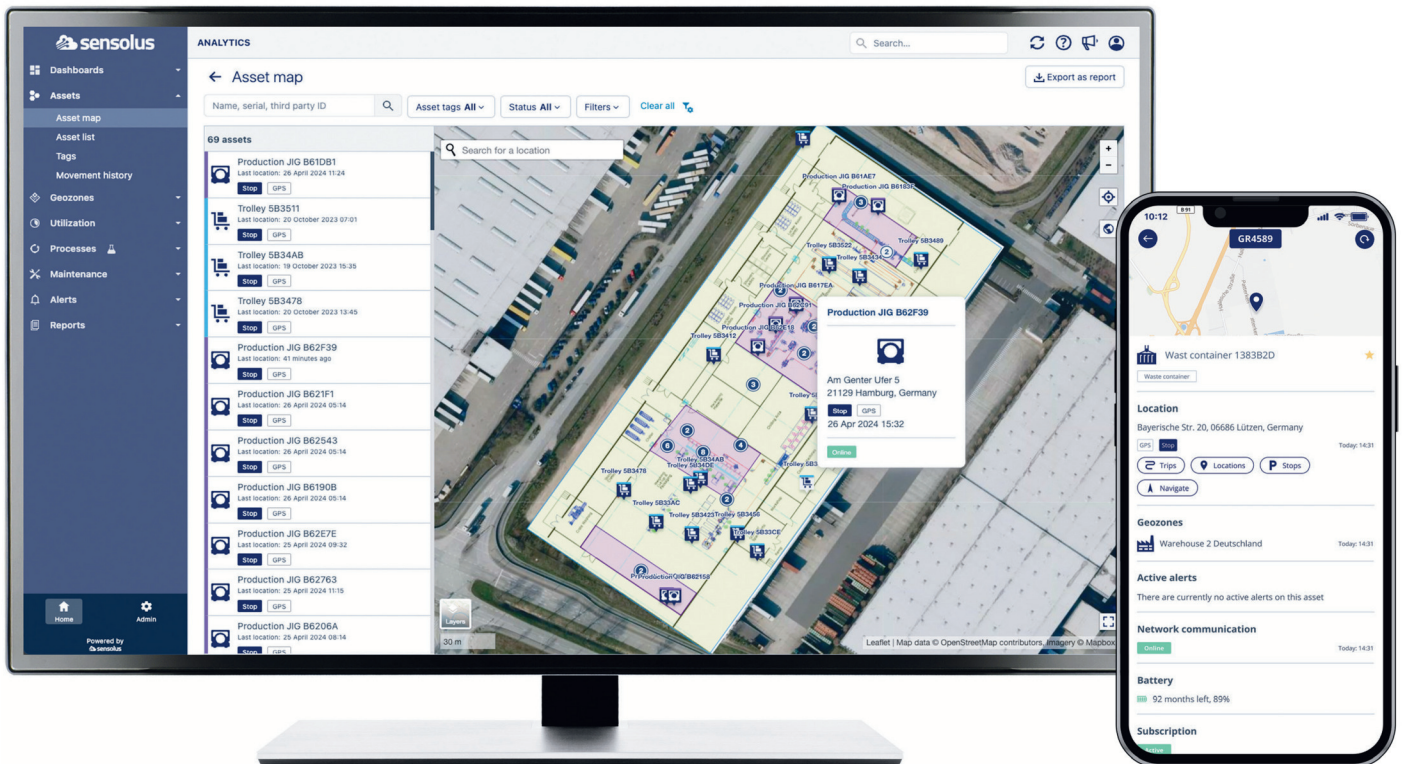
sensolus

Dashboards
Assets
Asset map
Asset list
Tags
Movement history
Geozones
Utilization
Processes
Maintenance
Alerts
Reports

Home
Admin
Powered by sensolus

ANALYTICS
Search...

← Asset map
Export as report

Name, serial, third party ID
Asset tags All
Status All
Filters
Clear all

69 assets

Production JIG B61DB1
Last location: 26 April 2024 11:24
Stop GPS

Trolley 5B3511
Last location: 20 October 2023 07:01
Stop GPS

Trolley 5B34AB
Last location: 19 October 2023 15:35
Stop GPS

Trolley 5B3478
Last location: 20 October 2023 13:45
Stop GPS

Production JIG B62F39
Last location: 41 minutes ago
Stop GPS

Production JIG B621F1
Last location: 26 April 2024 05:14
Stop GPS

Production JIG B62543
Last location: 26 April 2024 05:14
Stop GPS

Production JIG B6190B
Last location: 26 April 2024 05:14
Stop GPS

Production JIG B62E7E
Last location: 25 April 2024 09:32
Stop GPS

Production JIG B62763
Last location: 25 April 2024 11:15
Stop GPS

Production JIG B6206A
Last location: 25 April 2024 08:14
Stop GPS

Search for a location

Production JIG B61AE7
Production JIG B6183E
Trolley 5B3489
Trolley 5B3522
Trolley 5B3434
Production JIG B617EA
Production JIG B62C91
Production JIG B62E18
Trolley 5B3412
Trolley 5B3478
Trolley 5B34AB
Trolley 5B34DE
Trolley 5B33AC
Trolley 5B3423
Trolley 5B3456
Trolley 5B33CE
Trolley 5B3
Production JIG B62158

Production JIG B62F39
Am Genter Ufer 5
21129 Hamburg, Germany
Stop GPS
26 Apr 2024 15:32
Online

Layers
30 m
Leaflet | Map data © OpenStreetMap contributors, Imagery © Mapbox

10:12
GR4589
Wast container 1383B2D
Waste container

Location
Bayerische Str. 20, 06686 Lützen, Germany
GPS Stop
Today: 14:31
Trips
Locations
Stops
Navigate

Geozones
Warehouse 2 Deutschland
Today: 14:31

Active alerts
There are currently no active alerts on this asset

Network communication
Online
Today: 14:31

Battery
92 months left, 89%

Subscription
Active